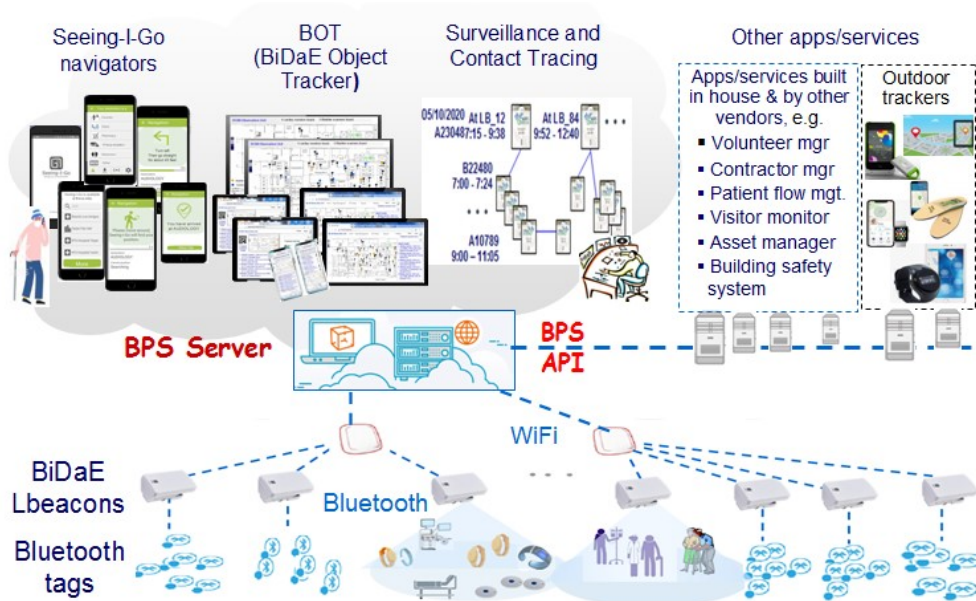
Seeing-I-Go navigators

BOT (BiDaE Object Tracker)

Surveillance and Contact Tracing

05/10/2020 At LB_12 A230487:15 - 9:38

At LB_84 9:52 - 12:40

B22480 7:00 - 7:24

A10789 9:00 – 11:05

Other apps/services

Apps/services built in house & by other vendors, e.g.
▪ Volunteer mgr
▪ Contractor mgr
▪ Patient flow mgt.
▪ Visitor monitor
▪ Asset manager
▪ Building safety system

Outdoor trackers

BPS Server

BPS API

WiFi

BiDaE Lbeacons

Bluetooth

Bluetooth tags